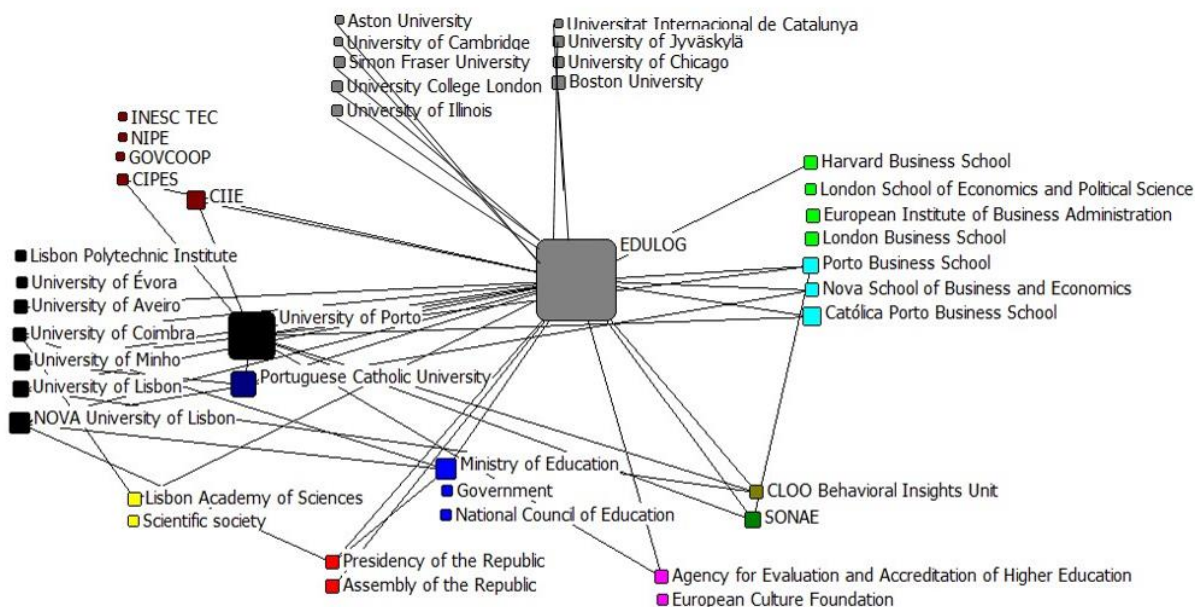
Aston University
University of Cambridge
Simon Fraser University
University College London
University of Illinois

Universitat Internacional de Catalunya
University of Jyväskylä
University of Chicago
Boston University

INESC TEC
NIPE
GOVCOOP
CIPES
CIIE

Harvard Business School
London School of Economics and Political Science
European Institute of Business Administration
London Business School
EDULOG
Porto Business School
Nova School of Business and Economics
Católica Porto Business School

Lisbon Polytechnic Institute
University of Évora
University of Aveiro
University of Coimbra
University of Minho
University of Lisbon
NOVA University of Lisbon
University of Porto
Portuguese Catholic University

Ministry of Education
Government
National Council of Education

CLOO Behavioral Insights Unit
SONAE

Lisbon Academy of Sciences
Scientific society

Presidency of the Republic
Assembly of the Republic

Agency for Evaluation and Accreditation of Higher Education
European Culture Foundation